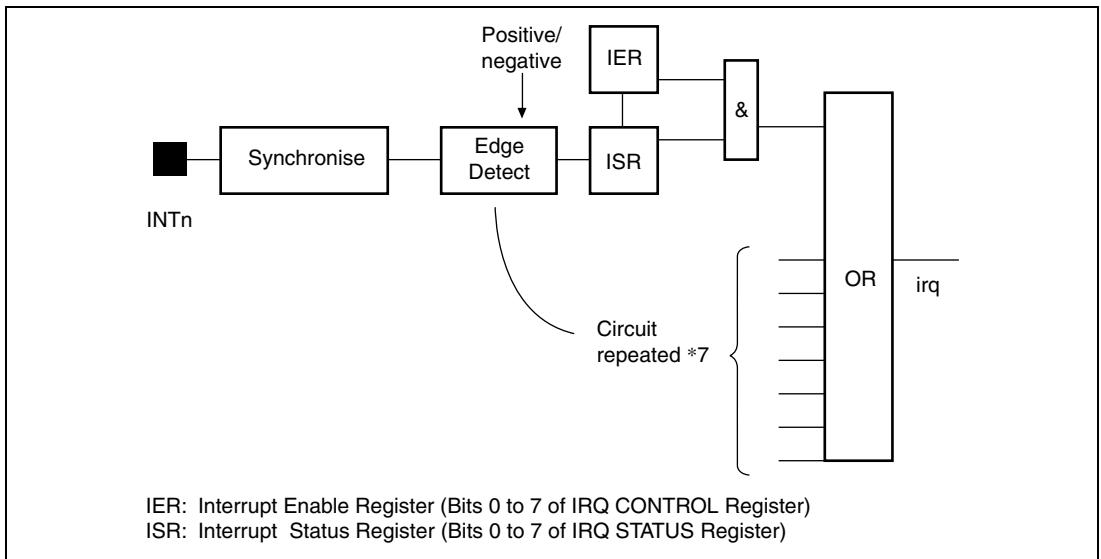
Positive/
negative

IER

&

Synchronise

Edge
Detect

ISR

INTn

OR

irq

Circuit
repeated *7

IER: Interrupt Enable Register (Bits 0 to 7 of IRQ CONTROL Register)
ISR: Interrupt Status Register (Bits 0 to 7 of IRQ STATUS Register)